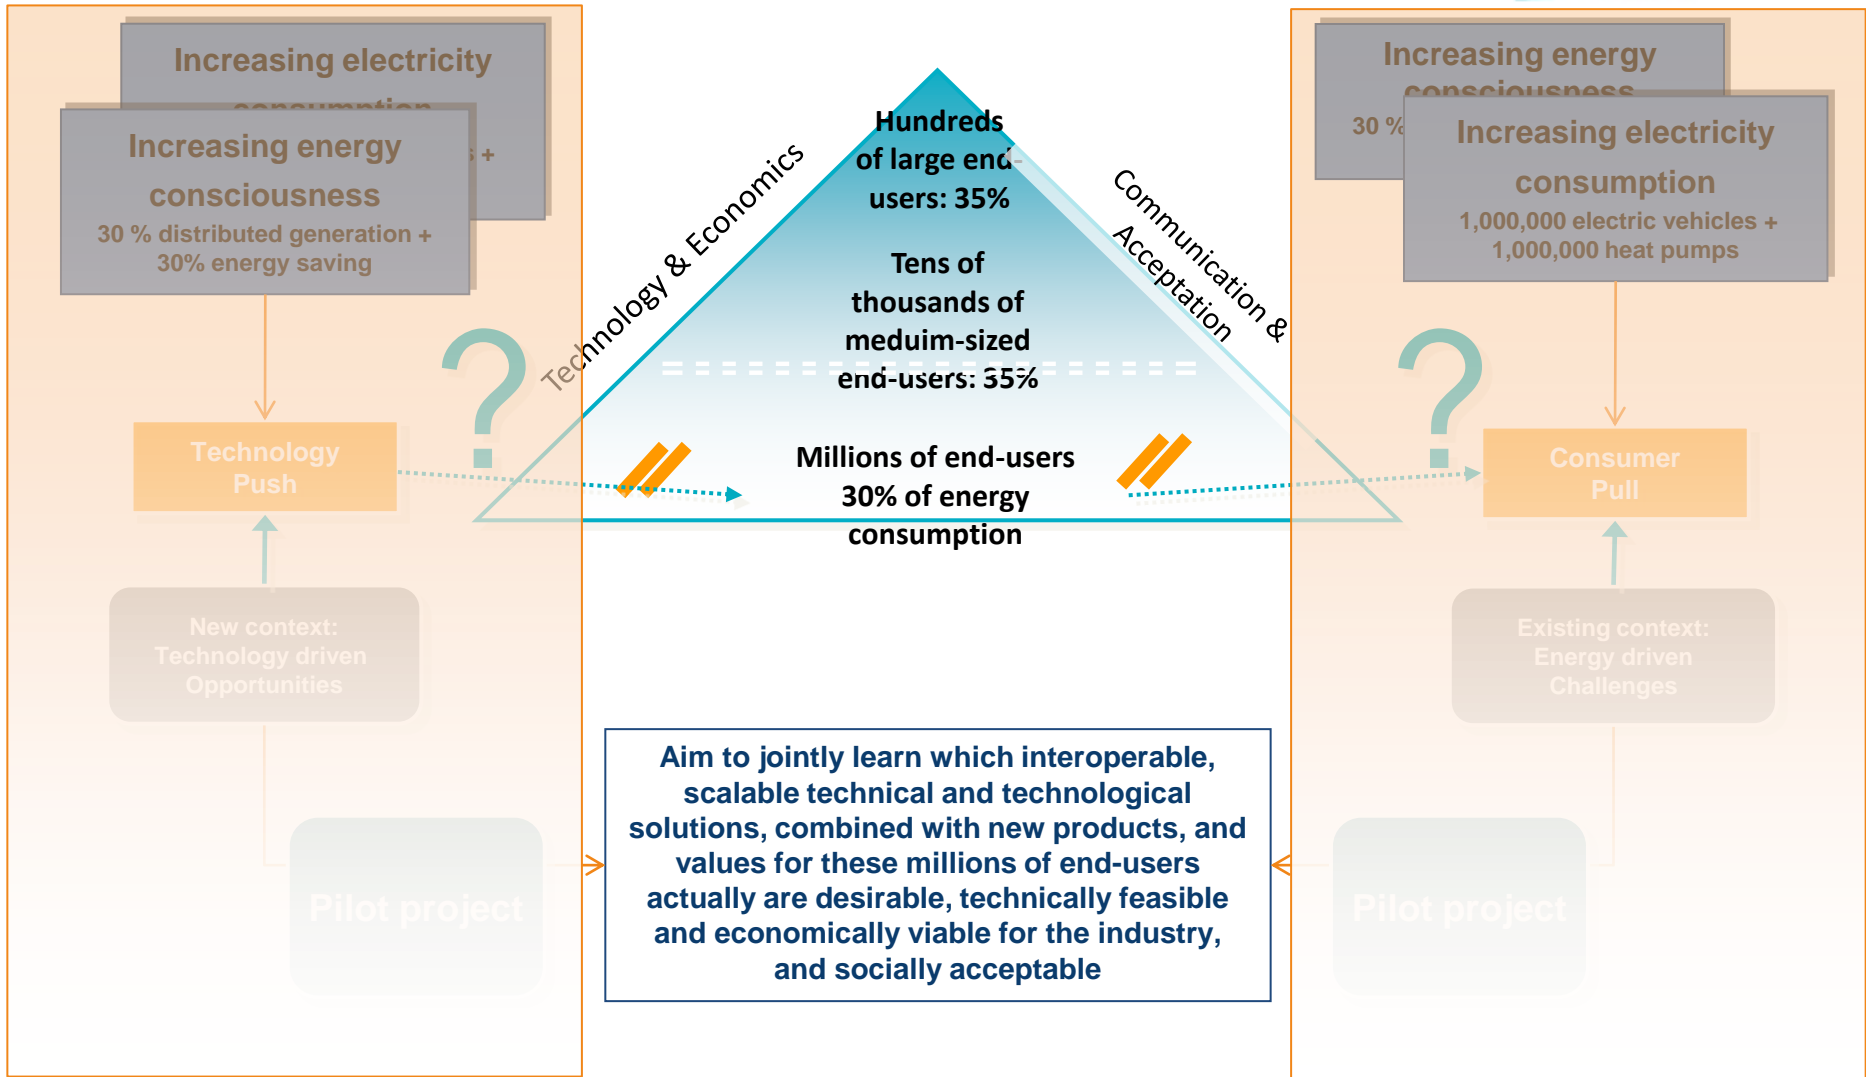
Increasing electricity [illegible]

Increasing energy consciousness

30 % distributed generation + 30% energy saving

Technology Push

New context: Technology driven Opportunities

Pilot project

Technology & Economics

Hundreds of large end-users: 35%

Tens of thousands of meduim-sized end-users: 35%

Millions of end-users 30% of energy consumption

Communication & Acceptation

Increasing energy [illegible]

30 % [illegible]

Increasing electricity consumption

1,000,000 electric vehicles + 1,000,000 heat pumps

Consumer Pull

Existing context: Energy driven Challenges

Pilot project

Aim to jointly learn which interoperable, scalable technical and technological solutions, combined with new products, and values for these millions of end-users actually are desirable, technically feasible and economically viable for the industry, and socially acceptable